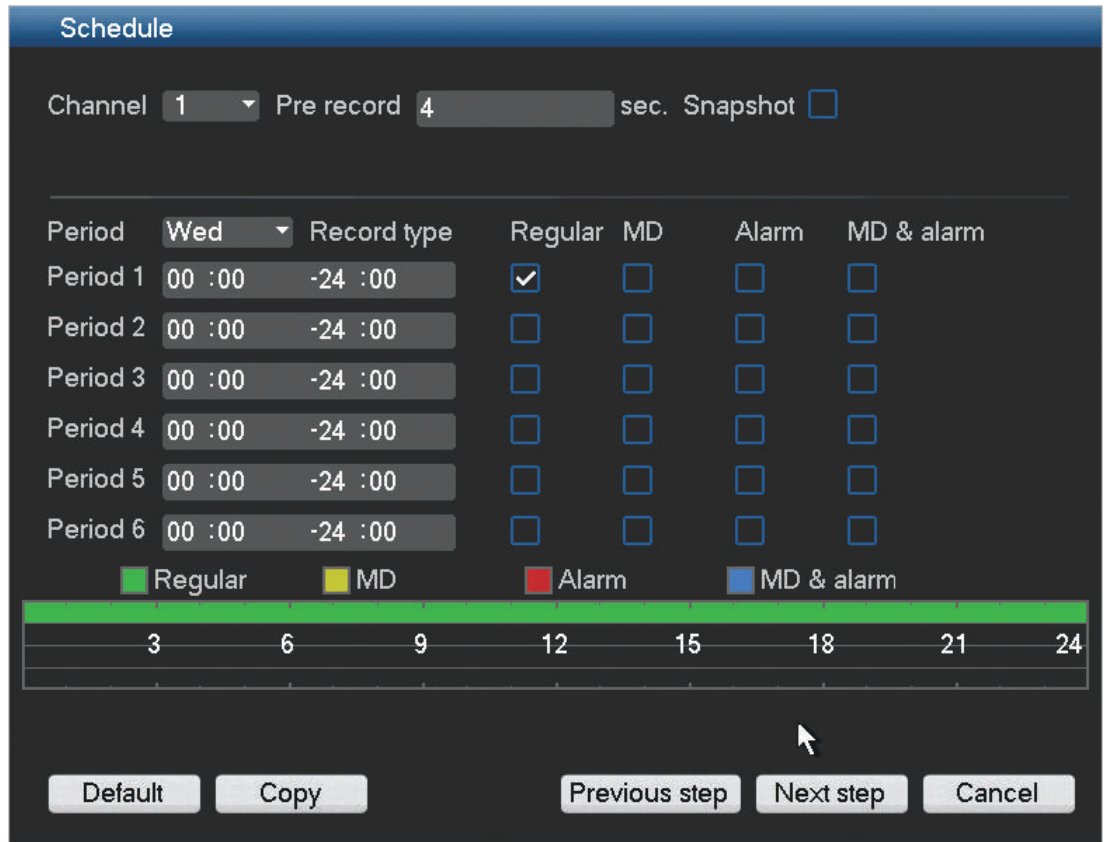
Schedule

Channel 1 Pre record 4 sec. Snapshot

| Period | Wed | Record type | Regular | MD | Alarm | MD & alarm |
|---|---|---|---|---|---|---|
| Period 1 | 00 :00 | -24 :00 | ✓ | | | |
| Period 2 | 00 :00 | -24 :00 | | | | |
| Period 3 | 00 :00 | -24 :00 | | | | |
| Period 4 | 00 :00 | -24 :00 | | | | |
| Period 5 | 00 :00 | -24 :00 | | | | |
| Period 6 | 00 :00 | -24 :00 | | | | |

Regular MD Alarm MD & alarm

3 6 9 12 15 18 21 24

Default Copy Previous step Next step Cancel